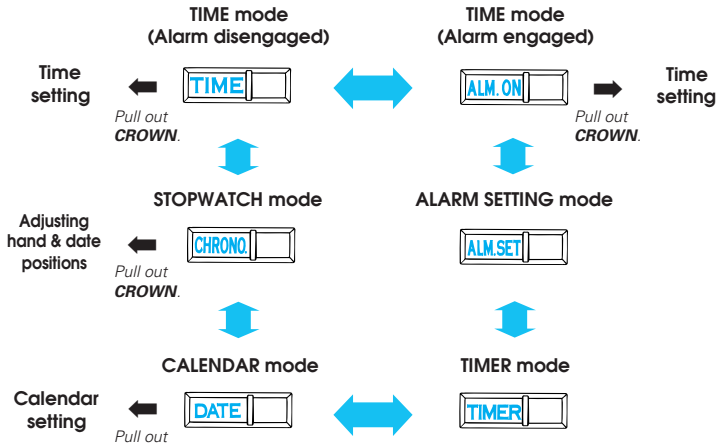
TIME mode
(Alarm disengaged)

TIME mode
(Alarm engaged)

Time setting

TIME

Pull out CROWN.

ALM. ON

Time setting

Pull out CROWN.

STOPWATCH mode

ALARM SETTING mode

Adjusting hand & date positions

CHRONO.

Pull out CROWN.

ALM.SET

CALENDAR mode

TIMER mode

Calendar setting

DATE

Pull out

TIMER